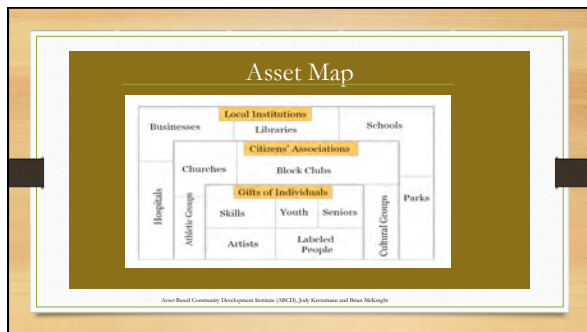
Asset Map

Local Institutions

Businesses

Libraries

Schools

Citizens' Associations

Churches

Block Clubs

Hospitals

Gifts of Individuals

Athletic Groups

Skills

Youth

Seniors

Cultural Groups

Parks

Artists

Labeled People

Asset-Based Community Development Institute (ABCD), Jody Kretzmann and Brian McKnight